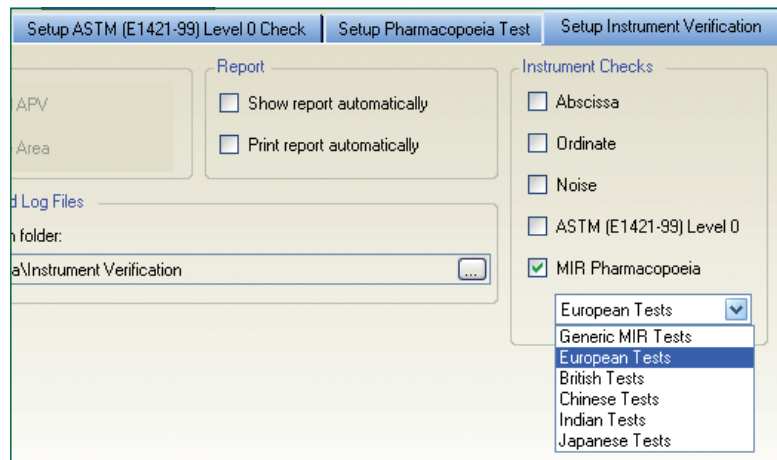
Setup ASTM (E1421-99) Level 0 Check
Setup Pharmacopoeia Test
Setup Instrument Verification

APV
Area

Report
Show report automatically
Print report automatically

d Log Files
n folder:
a\Instrument Verification
...

Instrument Checks
Abscissa
Ordinate
Noise
ASTM (E1421-99) Level 0
MIR Pharmacopoeia

European Tests
Generic MIR Tests
European Tests
British Tests
Chinese Tests
Indian Tests
Japanese Tests